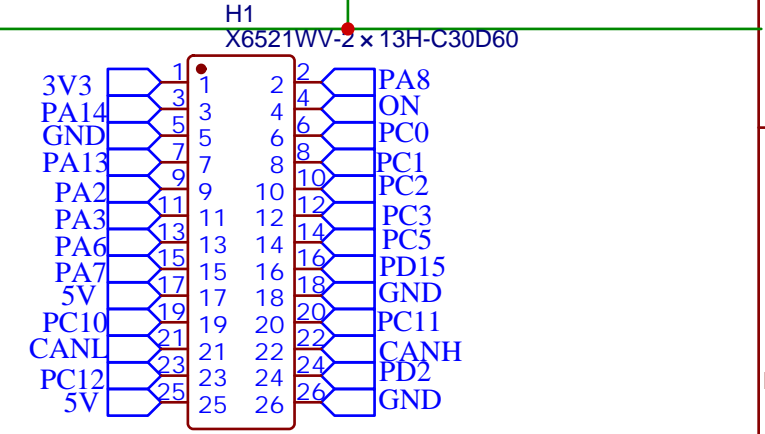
H1
X6521WV-2×13H-C30D60

| Label | Pin | Pin | Pin | Pin | Label |
|---|---|---|---|---|---|
| 3V3 | 1 | 1 | 2 | 2 | PA8 |
| PA14 | 3 | 3 | 4 | 4 | ON |
| GND | 5 | 5 | 6 | 6 | PC0 |
| PA13 | 7 | 7 | 8 | 8 | PC1 |
| PA2 | 9 | 9 | 10 | 10 | PC2 |
| PA3 | 11 | 11 | 12 | 12 | PC3 |
| PA6 | 13 | 13 | 14 | 14 | PC5 |
| PA7 | 15 | 15 | 16 | 16 | PD15 |
| 5V | 17 | 17 | 18 | 18 | GND |
| PC10 | 19 | 19 | 20 | 20 | PC11 |
| CANL | 21 | 21 | 22 | 22 | CANH |
| PC12 | 23 | 23 | 24 | 24 | PD2 |
| 5V | 25 | 25 | 26 | 26 | GND |